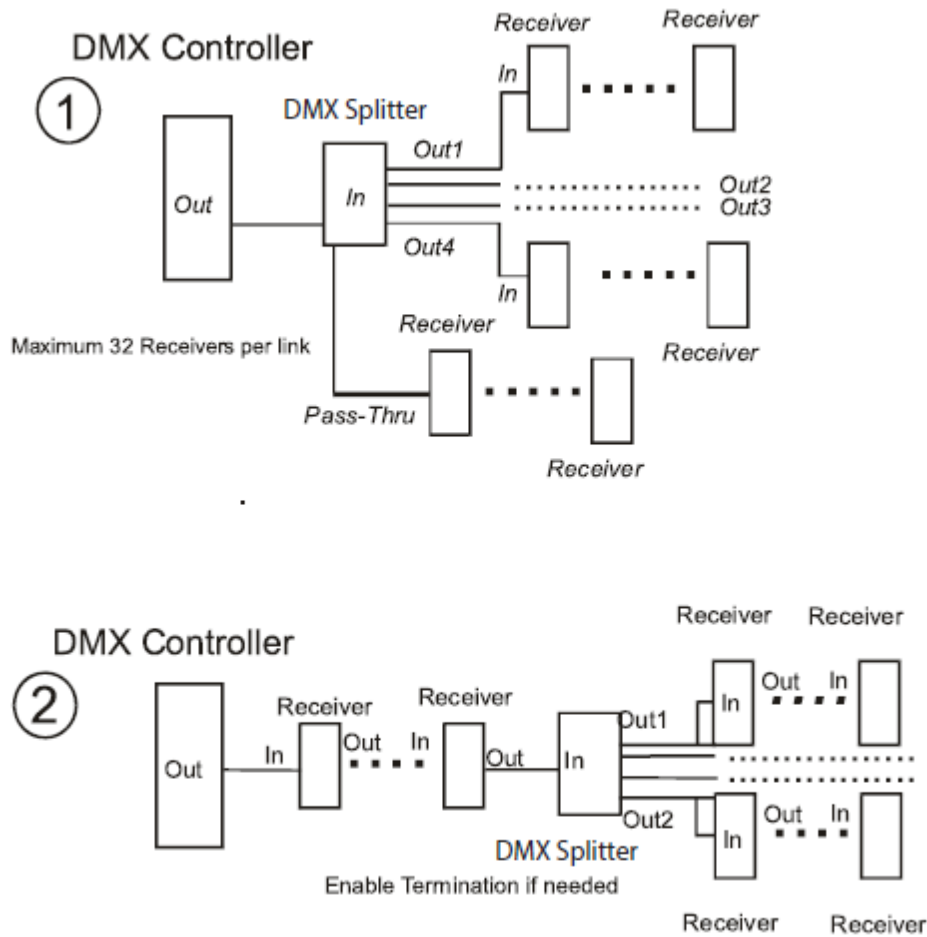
DMX Controller

1

Out

DMX Splitter

In

Receiver

Receiver

In

Out1

Out2

Out3

Out4

In

Receiver

Maximum 32 Receivers per link

Receiver

Pass-Thru

Receiver

.

DMX Controller

2

Out

Receiver

In

Out

In

Receiver

Out

In

Out1

Out2

DMX Splitter

Enable Termination if needed

Receiver

Receiver

In

Out

In

In

Out

In

Receiver

Receiver